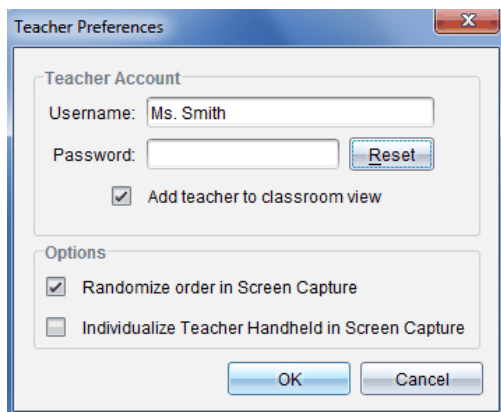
Teacher Preferences

Teacher Account

Username: Ms. Smith

Password:

Reset

Add teacher to classroom view

Options

Randomize order in Screen Capture

Individualize Teacher Handheld in Screen Capture

OK

Cancel